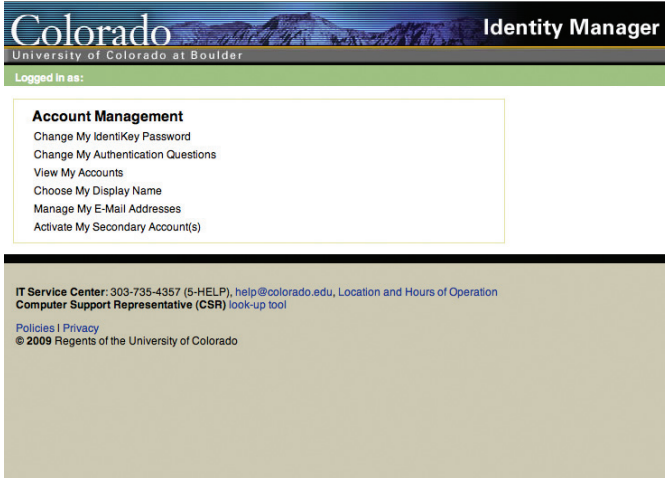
Colorado
University of Colorado at Boulder
Identity Manager

Logged in as:

Account Management
Change My IdentiKey Password
Change My Authentication Questions
View My Accounts
Choose My Display Name
Manage My E-Mail Addresses
Activate My Secondary Account(s)

IT Service Center: 303-735-4357 (5-HELP), help@colorado.edu, Location and Hours of Operation
Computer Support Representative (CSR) look-up tool

Policies | Privacy
© 2009 Regents of the University of Colorado